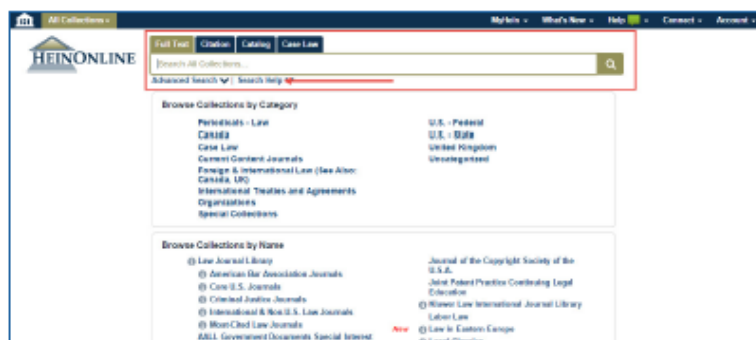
All Collections

MyHein What's New Help Connect Account

HEINONLINE

Full Text Citation Catalog Case Law

Search All Collections...

Advanced Search | Search Help

Browse Collections by Category

Periodicals - Law
Canada
Case Law
Current Content Journals
Foreign & International Law (See Also: Canada, UK)
International Treaties and Agreements
Organizations
Special Collections

U.S. - Federal
U.S. - State
United Kingdom
Uncategorized

Browse Collections by Name

Law Journal Library
American Bar Association Journals
Core U.S. Journals
Criminal Justice Journals
International & Non-U.S. Law Journals
Most-Cited Law Journals
AALL Government Documents Special Interest

Journal of the Copyright Society of the U.S.A.
Joint Patent Practice Continuing Legal Education
Kluwer Law International Journal Library
Labor Law
New Law in Eastern Europe